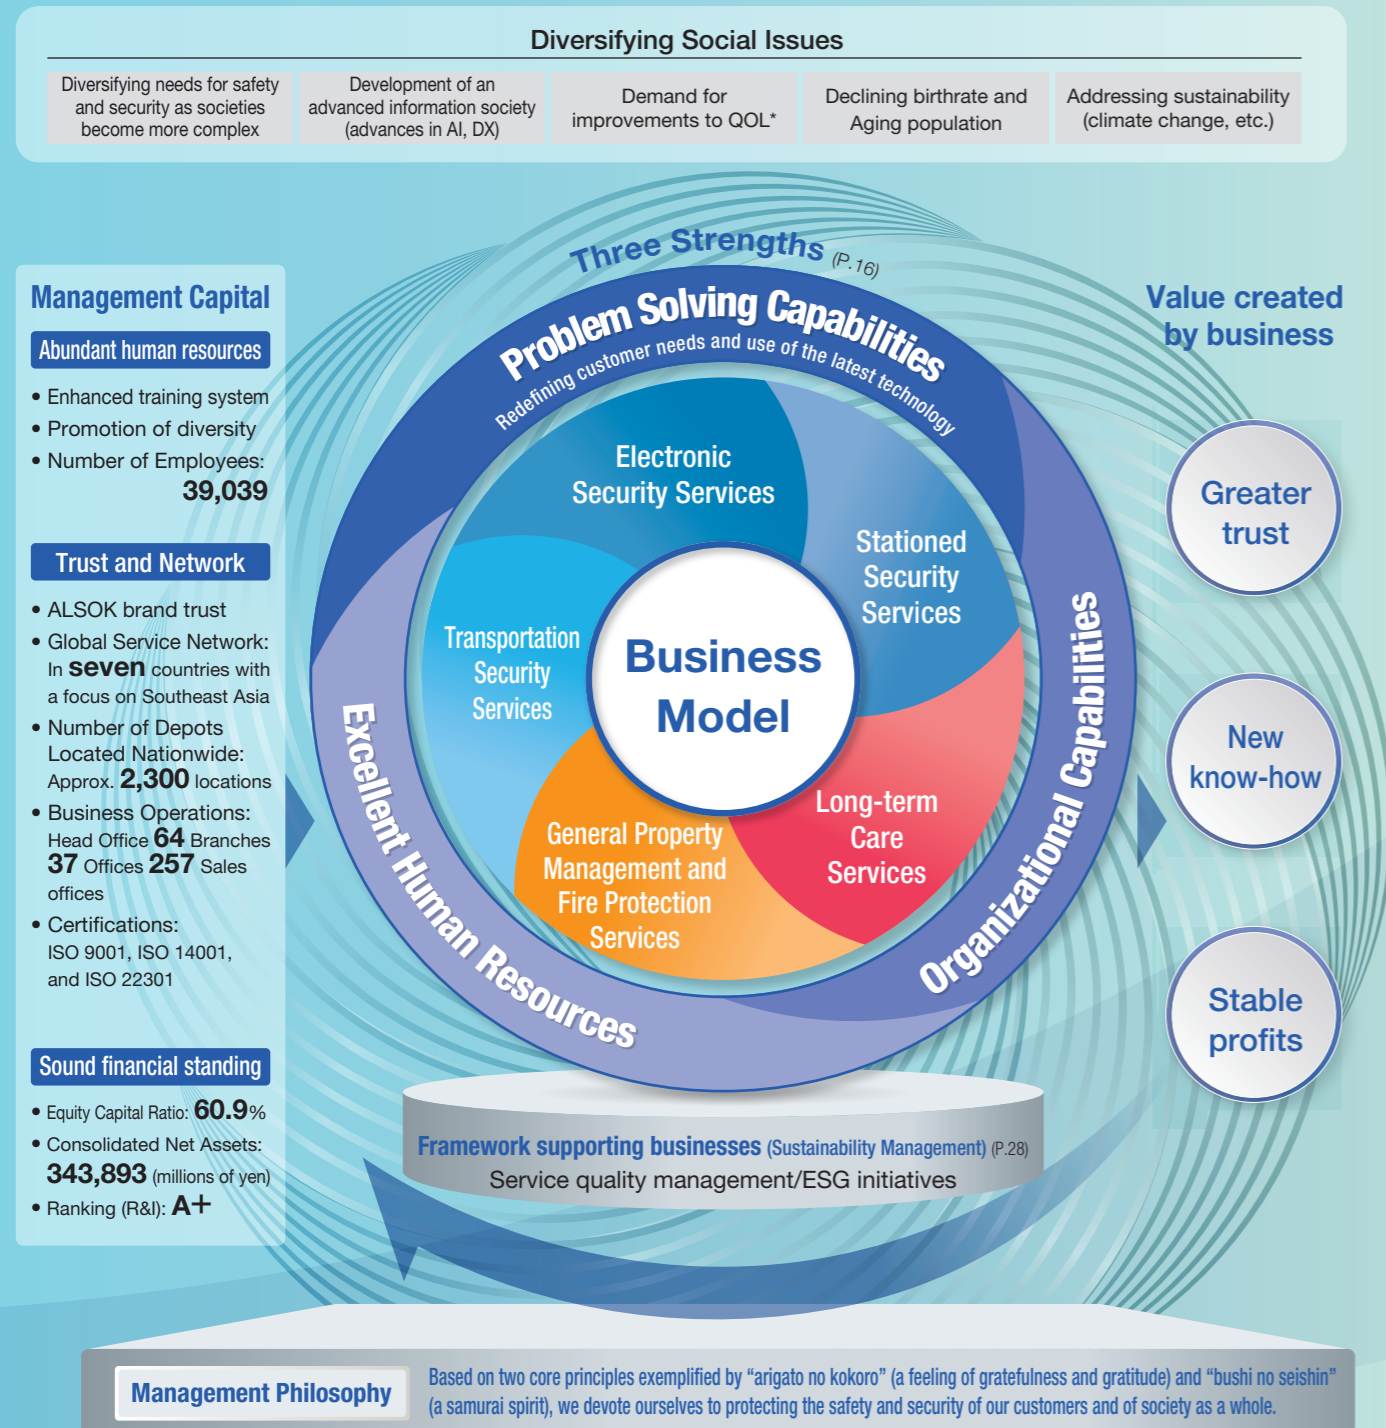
Diversifying Social Issues

Diversifying needs for safety and security as societies become more complex

Development of an advanced information society (advances in AI, DX)

Demand for improvements to QOL*

Declining birthrate and Aging population

Addressing sustainability (climate change, etc.)

Management Capital

Abundant human resources

• Enhanced training system
• Promotion of diversity
• Number of Employees: 39,039

Trust and Network

• ALSOK brand trust
• Global Service Network: In seven countries with a focus on Southeast Asia
• Number of Depots Located Nationwide: Approx. 2,300 locations
• Business Operations: Head Office 64 Branches 37 Offices 257 Sales offices
• Certifications: ISO 9001, ISO 14001, and ISO 22301

Sound financial standing

• Equity Capital Ratio: 60.9%
• Consolidated Net Assets: 343,893 (millions of yen)
• Ranking (R&I): A+

Three Strengths (P.16)

Problem Solving Capabilities

Redefining customer needs and use of the latest technology

Electronic Security Services

Stationed Security Services

Transportation Security Services

Business Model

Long-term Care Services

General Property Management and Fire Protection Services

Excellent Human Resources

Organizational Capabilities

Value created by business

Greater trust

New know-how

Stable profits

Framework supporting businesses (Sustainability Management) (P.28)
Service quality management/ESG initiatives

Management Philosophy

Based on two core principles exemplified by "arigato no kokoro" (a feeling of gratefulness and gratitude) and "bushi no seishin" (a samurai spirit), we devote ourselves to protecting the safety and security of our customers and of society as a whole.